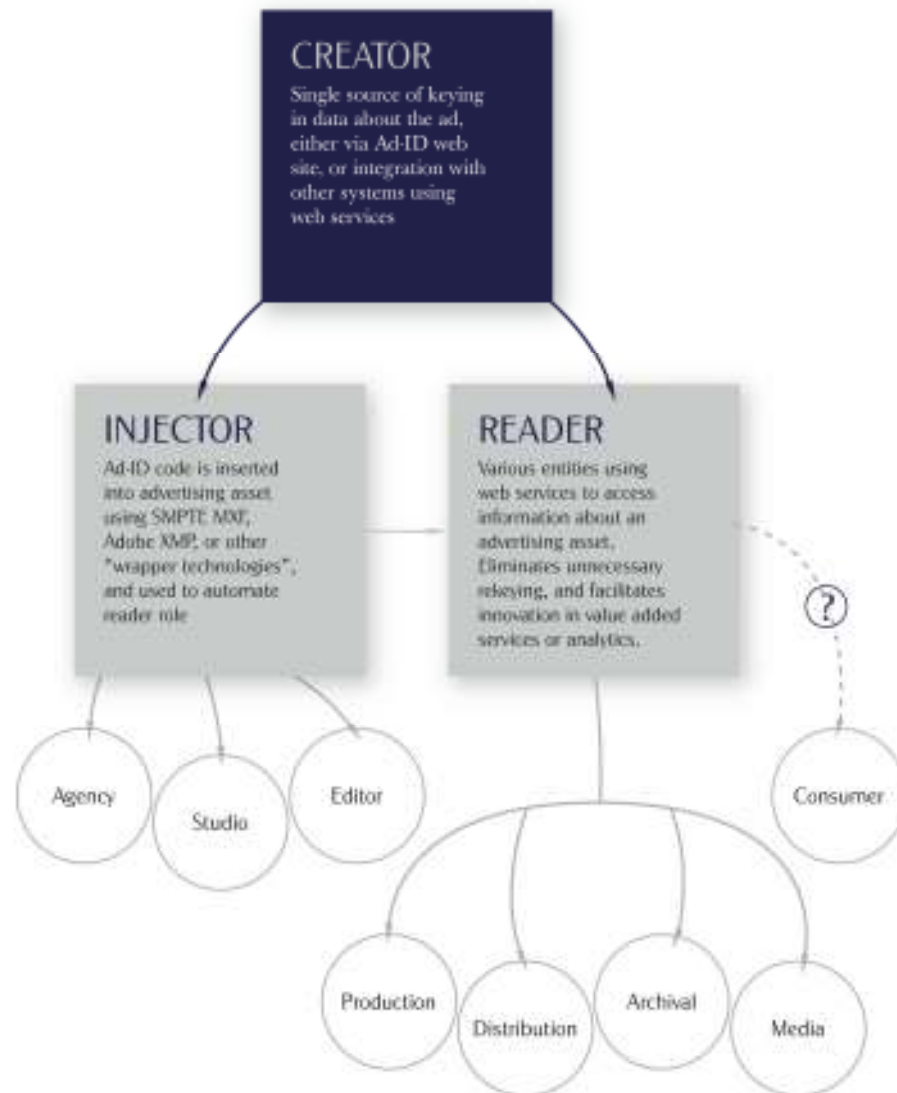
CREATOR
Single source of keying in data about the ad, either via Ad-ID web site, or integration with other systems using web services

INJECTOR
Ad-ID code is inserted into advertising asset using SMPTE MXF, Adobe XMP, or other "wrapper technologies", and used to automate reader role

READER
Various entities using web services to access information about an advertising asset. Eliminates unnecessary rekeying, and facilitates innovation in value added services or analytics.

?

Agency

Studio

Editor

Consumer

Production

Distribution

Archival

Media